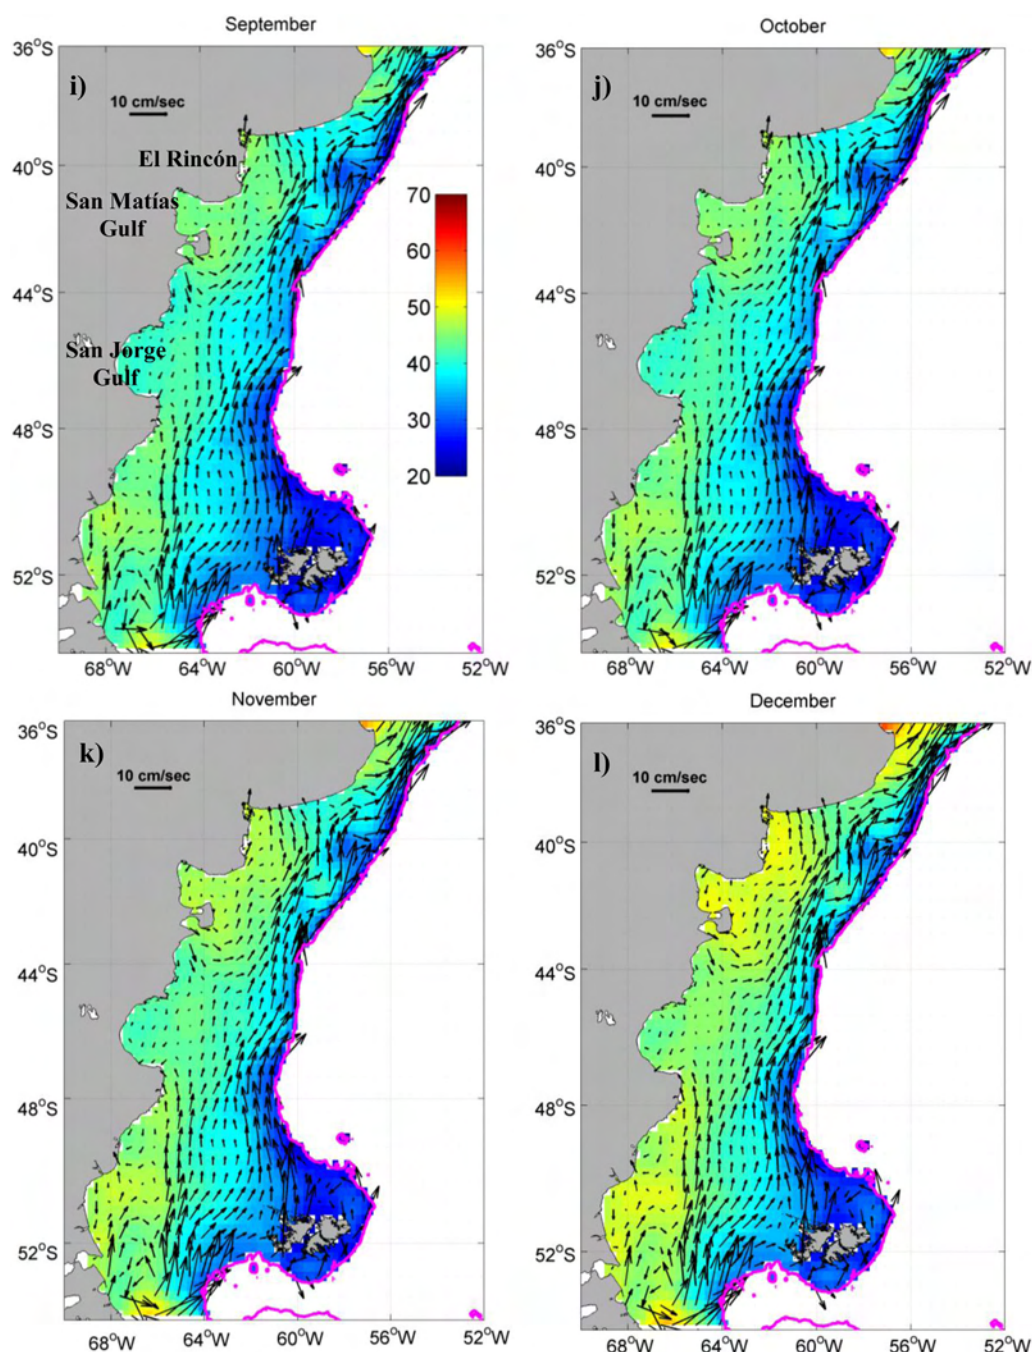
September

i)

10 cm/sec

El Rincón

San Matías Gulf

San Jorge Gulf

70
60
50
40
30
20

36°S
40°S
44°S
48°S
52°S

68°W 64°W 60°W 56°W 52°W

October

j)

10 cm/sec

36°S
40°S
44°S
48°S
52°S

68°W 64°W 60°W 56°W 52°W

November

k)

10 cm/sec

36°S
40°S
44°S
48°S
52°S

68°W 64°W 60°W 56°W 52°W

December

l)

10 cm/sec

36°S
40°S
44°S
48°S
52°S

68°W 64°W 60°W 56°W 52°W